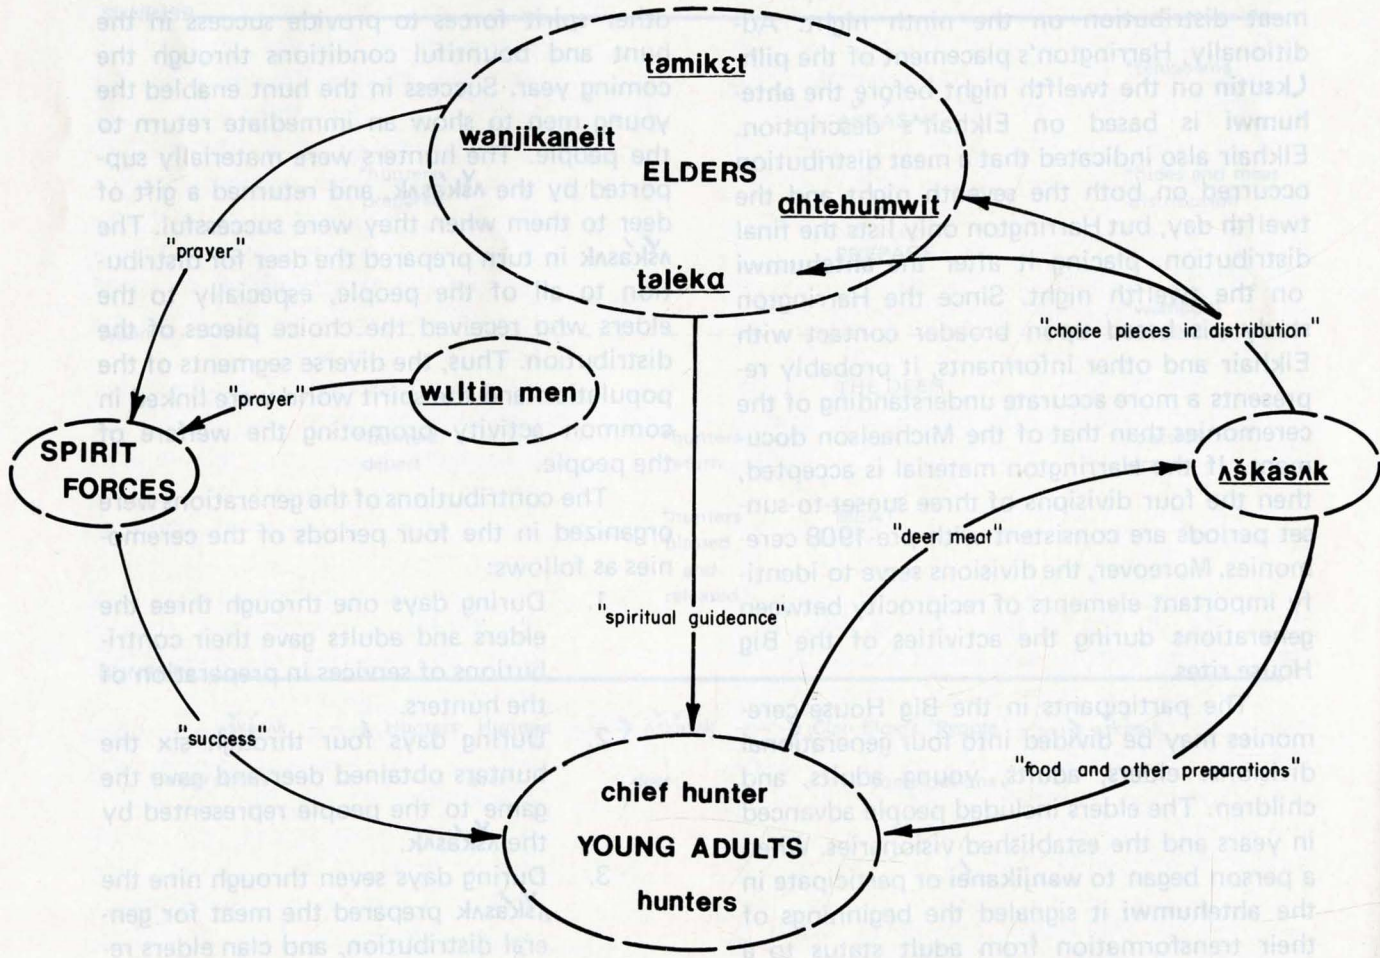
təmikɛ

wanjikanéit

ELDERS

ahtehumwit

taléka

"prayer"

"choice pieces in distribution"

wəltin men

"prayer"

SPIRIT FORCES

ʌškásʌk

"deer meat"

"spiritual guideance"

"success"

"food and other preparations"

chief hunter

YOUNG ADULTS

hunters